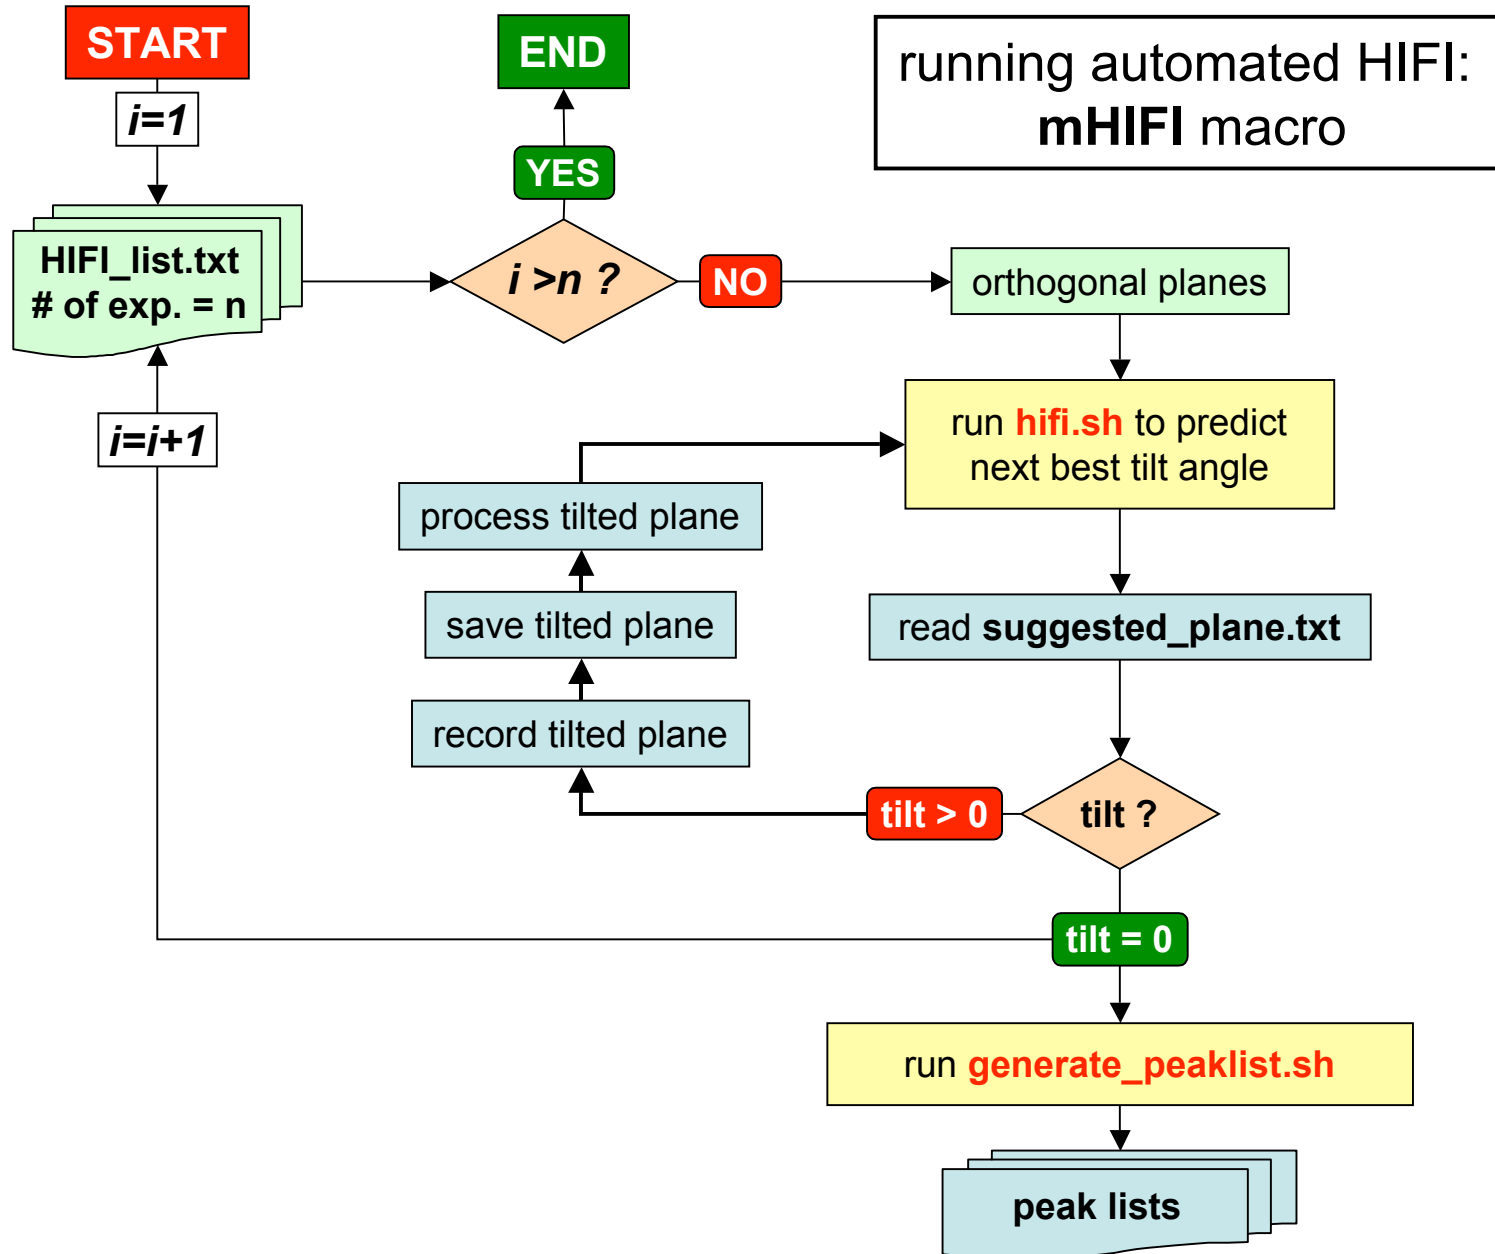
START

i=1

HIFI_list.txt
# of exp. = n

END

YES

i >n ?

NO

running automated HIFI:
mHIFI macro

orthogonal planes

run hifi.sh to predict next best tilt angle

process tilted plane

save tilted plane

record tilted plane

read suggested_plane.txt

i=i+1

tilt > 0

tilt ?

tilt = 0

run generate_peaklist.sh

peak lists